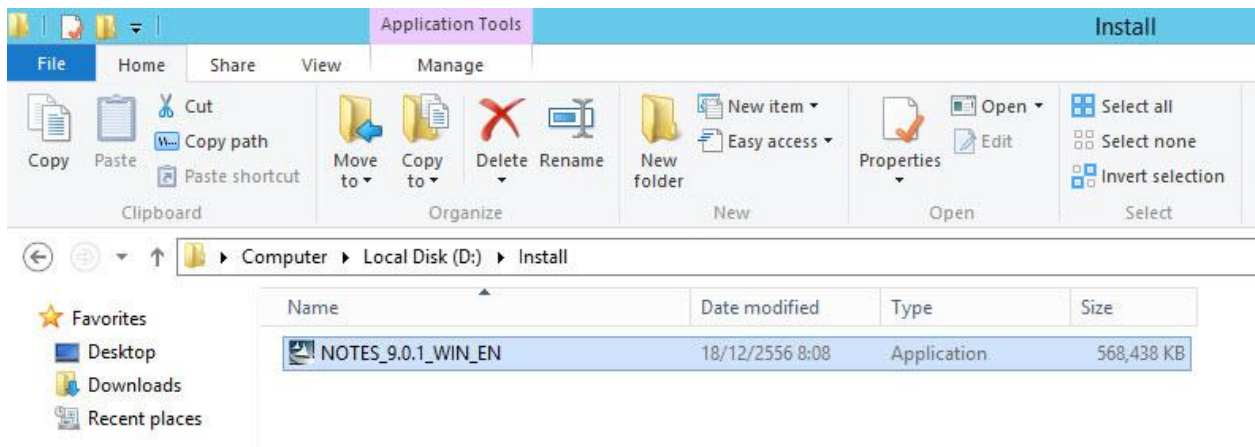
Application Tools

Install

File Home Share View Manage

Copy Paste Cut Copy path Paste shortcut
Clipboard

Move to ▾ Copy to ▾ Delete ▾ Rename
Organize

New folder New item ▾ Easy access ▾
New

Properties ▾ Open ▾ Edit
Open

Select all Select none Invert selection
Select

▸ Computer ▸ Local Disk (D:) ▸ Install

Favorites
Desktop
Downloads
Recent places

| Name | Date modified | Type | Size |
|---|---|---|---|
| NOTES_9.0.1_WIN_EN | 18/12/2556 8:08 | Application | 568,438 KB |